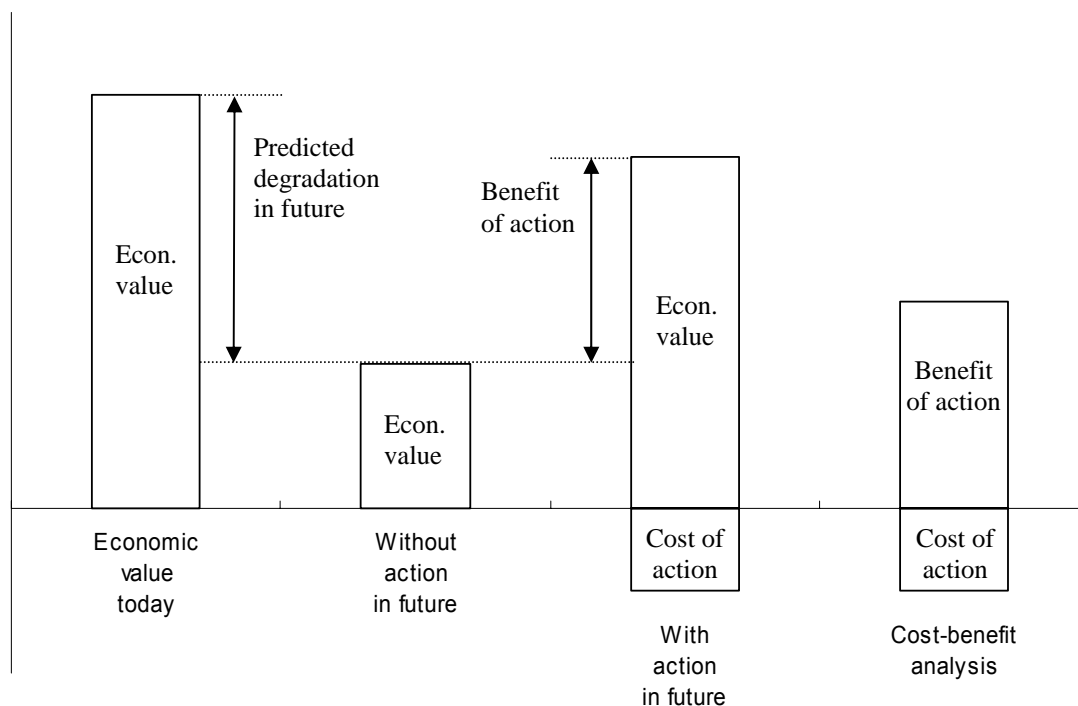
Econ. value

Predicted degradation in future

Benefit of action

Econ. value

Econ. value

Benefit of action

Cost of action

Cost of action

Economic value today

Without action in future

With action in future

Cost-benefit analysis